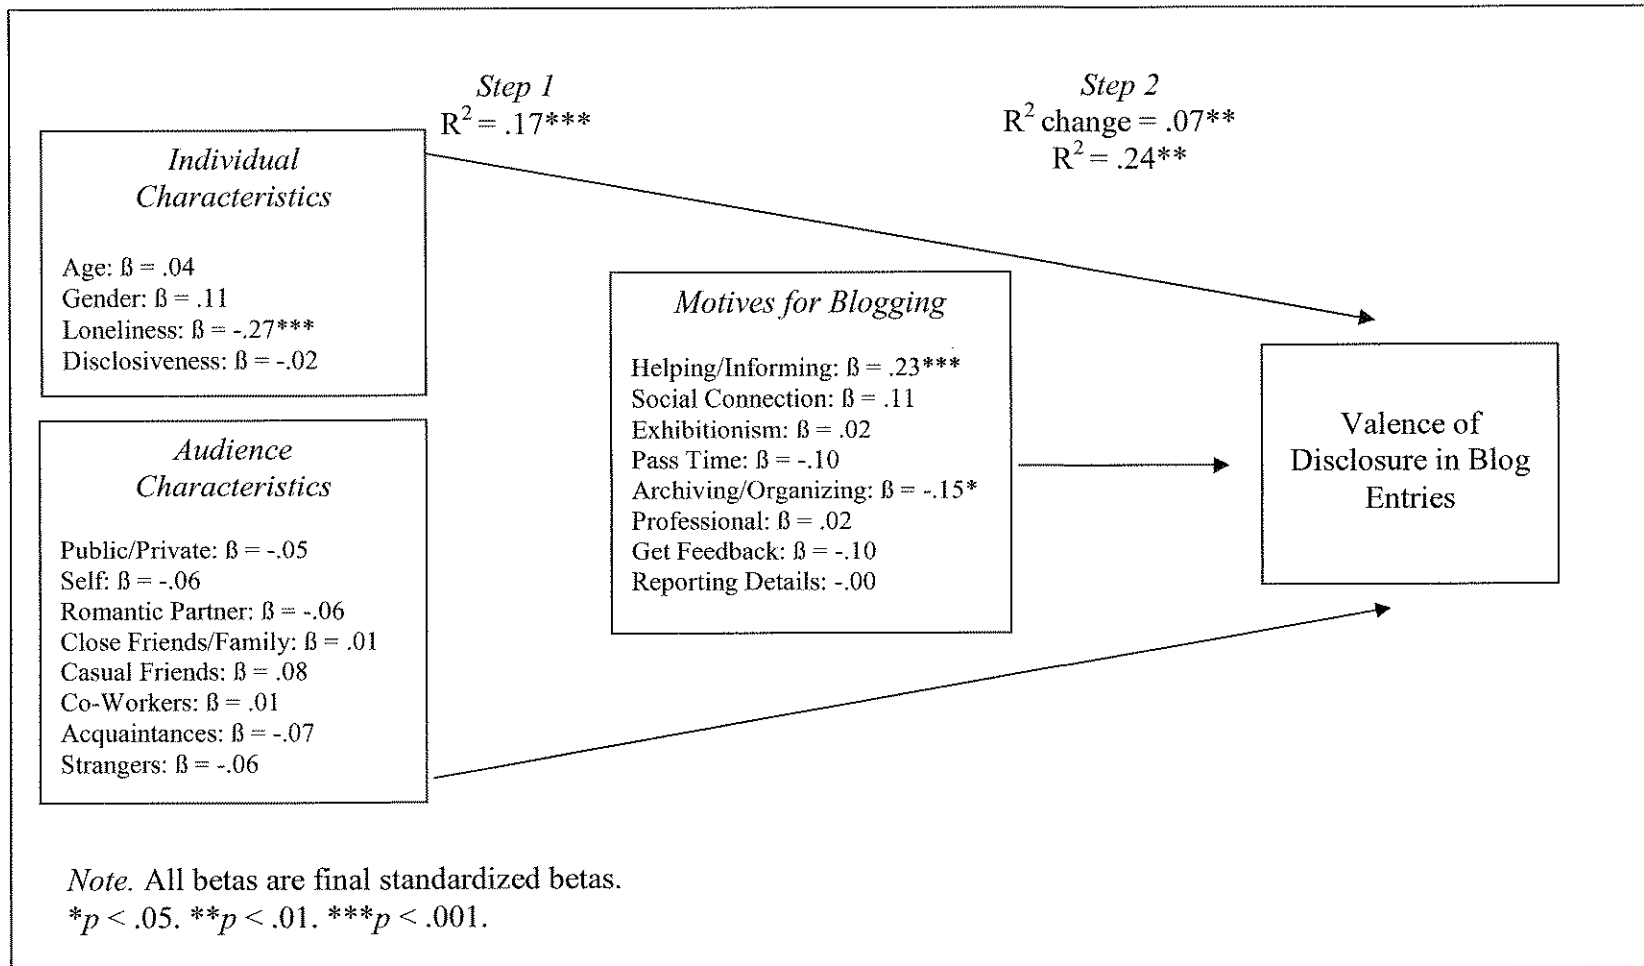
Step 1
$R^2 = .17$***

Step 2
$R^2$ change = .07**
$R^2 = .24$**

Individual Characteristics

Age: ß = .04
Gender: ß = .11
Loneliness: ß = -.27***
Disclosiveness: ß = -.02

Audience Characteristics

Public/Private: ß = -.05
Self: ß = -.06
Romantic Partner: ß = -.06
Close Friends/Family: ß = .01
Casual Friends: ß = .08
Co-Workers: ß = .01
Acquaintances: ß = -.07
Strangers: ß = -.06

Motives for Blogging

Helping/Informing: ß = .23***
Social Connection: ß = .11
Exhibitionism: ß = .02
Pass Time: ß = -.10
Archiving/Organizing: ß = -.15*
Professional: ß = .02
Get Feedback: ß = -.10
Reporting Details: -.00

Valence of Disclosure in Blog Entries

Note. All betas are final standardized betas.
*$p$ < .05. **$p$ < .01. ***$p$ < .001.